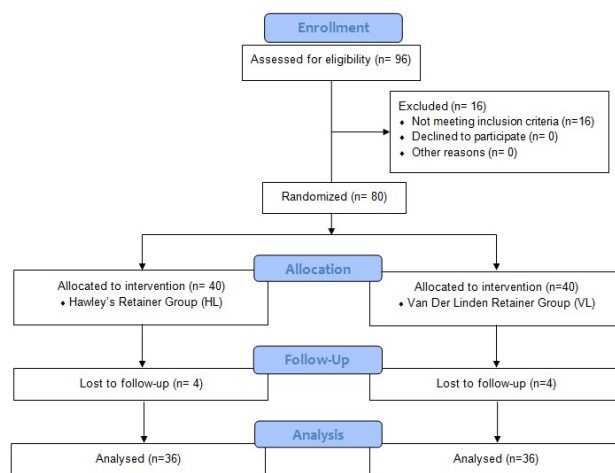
Enrollment

Assessed for eligibility (n= 96)

Excluded (n= 16)
- Not meeting inclusion criteria (n=16)
- Declined to participate (n= 0)
- Other reasons (n= 0)

Randomized (n= 80)

Allocation

Allocated to intervention (n= 40)
- Hawley's Retainer Group (HL)

Allocated to intervention (n=40)
- Van Der Linden Retainer Group (VL)

Follow-Up

Lost to follow-up (n= 4)

Lost to follow-up (n=4)

Analysis

Analysed (n=36)

Analysed (n=36)